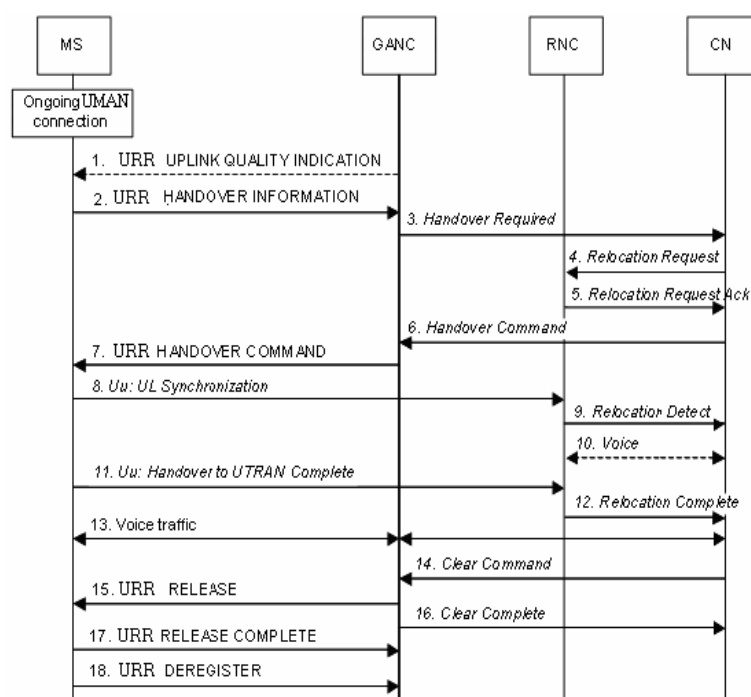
MS

GANC

RNC

CN

Ongoing UMAN connection

1. URR UPLINK QUALITY INDICATION

2. URR HANDOVER INFORMATION

3. Handover Required

4. Relocation Request

5. Relocation Request Ack

6. Handover Command

7. URR HANDOVER COMMAND

8. Uu: UL Synchronization

9. Relocation Detect

10. Voice

11. Uu: Handover to UTRAN Complete

12. Relocation Complete

13. Voice traffic

14. Clear Command

15. URR RELEASE

16. Clear Complete

17. URR RELEASE COMPLETE

18. URR DEREGISTER